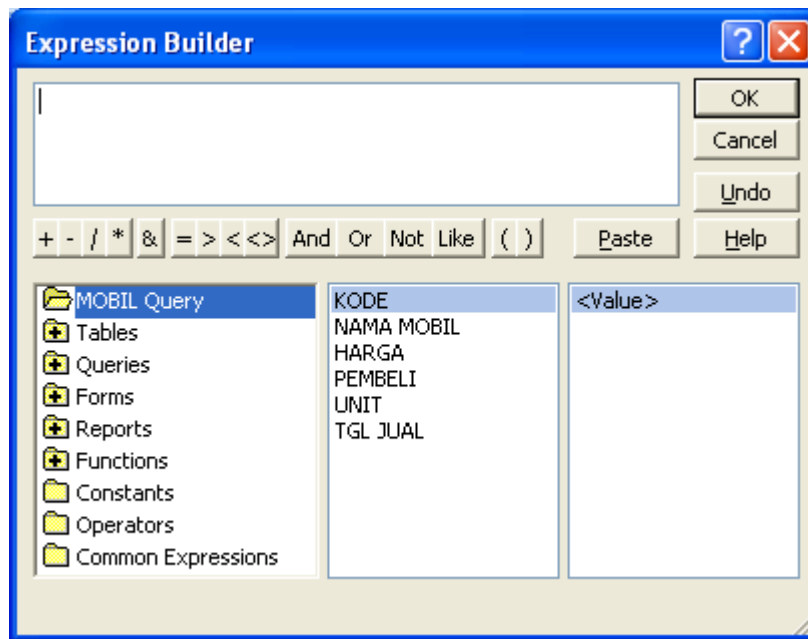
Expression Builder

?

OK
Cancel
Undo

+ - / * & = > < <> And Or Not Like ( )

Paste
Help

MOBIL Query
Tables
Queries
Forms
Reports
Functions
Constants
Operators
Common Expressions

KODE
NAMA MOBIL
HARGA
PEMBELI
UNIT
TGL JUAL

<Value>